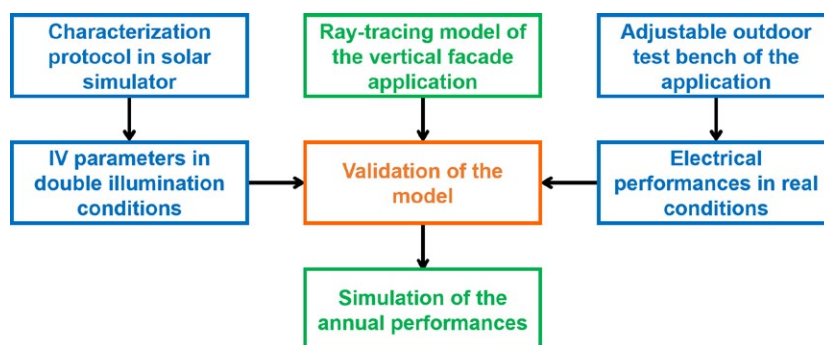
Characterization protocol in solar simulator

Ray-tracing model of the vertical facade application

Adjustable outdoor test bench of the application

IV parameters in double illumination conditions

Validation of the model

Electrical performances in real conditions

Simulation of the annual performances